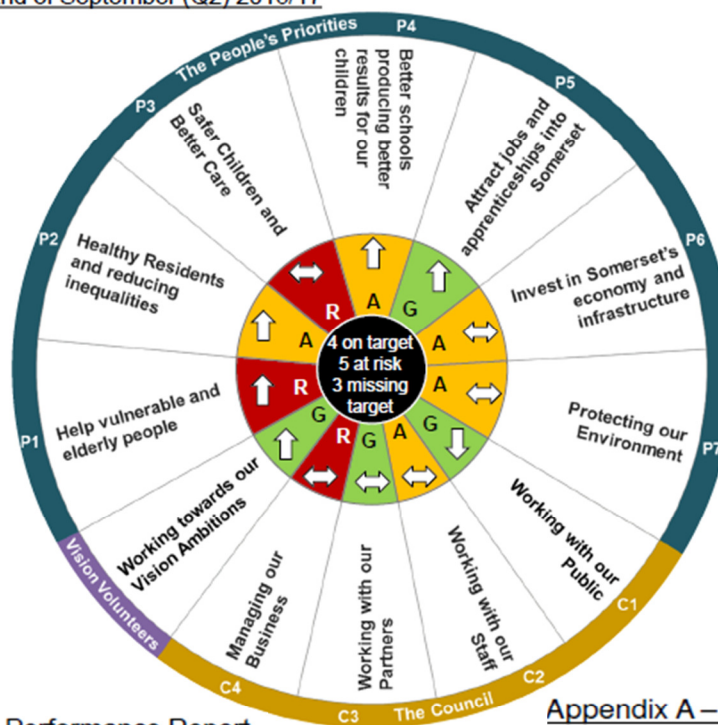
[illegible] of September (Q2) 2016/17

The People's Priorities

P4
Better schools producing better results for our children

P5
Attract jobs and apprenticeships into Somerset

P6
Invest in Somerset's economy and infrastructure

P7
Protecting our Environment

C1
Working with our Public

C2
Working with our Staff

C3
Working with our Partners

The Council

C4
Managing our Business

Vision Volunteers
Working towards our Vision Ambitions

P1
Help vulnerable and elderly people

P2
Healthy Residents and reducing inequalities

P3
Safer Children and Better Care

A
G
A
A
G
A
G
R
G
R
A
R

4 on target
5 at risk
3 missing target

Appendix A –

Performance Report